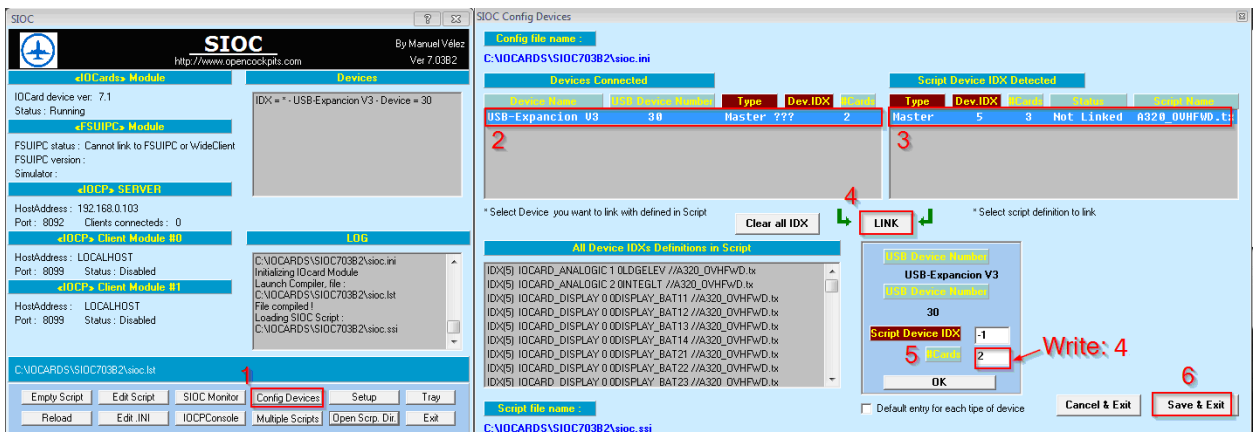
SIOC

SIOC
http://www.opencockpits.com
By Manuel Vélez
Ver 7.03B2

«IOCards» Module
IOCard device ver: 7.1
Status : Running

Devices
IDX = * - USB-Expancion V3 - Device = 30

«FSUIPC» Module
FSUIPC status : Cannot link to FSUIPC or WideClient
FSUIPC version :
Simulator :

«IOCP» SERVER
HostAddress : 192.168.0.103
Port : 8092 Clients connecteds : 0

«IOCP» Client Module #0
HostAddress : LOCALHOST
Port : 8099 Status : Disabled

«IOCP» Client Module #1
HostAddress : LOCALHOST
Port : 8099 Status : Disabled

LOG
C:\IOCARDS\SIOC703B2\sioc.ini
Initializing IOcard Module
Launch Compiler, file :
C:\IOCARDS\SIOC703B2\sioc.lst
File compiled !
Loading SIOC Script :
C:\IOCARDS\SIOC703B2\sioc.ssi

C:\IOCARDS\SIOC703B2\sioc.lst

1

Empty Script | Edit Script | SIOC Monitor | Config Devices | Setup | Tray
Reload | Edit .INI | IOCPConsole | Multiple Scripts | Open Scrp. Dir. | Exit

SIOC Config Devices

Config file name :
C:\IOCARDS\SIOC703B2\sioc.ini

Devices Connected
| Device Name | USB Device Number | Type | Dev.IDX | #Cards |
|---|---|---|---|---|
| USB-Expancion V3 | 30 | Master ??? | | 2 |

2

Script Device IDX Detected
| Type | Dev.IDX | #Cards | Status | Script Name |
|---|---|---|---|---|
| Master | 5 | 3 | Not Linked | A320_OVHFWD.t: |

3

* Select Device you want to link with defined in Script
Clear all IDX
4
LINK
* Select script definition to link

All Device IDXs Definitions in Script
IDX[5] IOCARD_ANALOGIC 1 0LDGELEV //A320_OVHFWD.tx
IDX[5] IOCARD_ANALOGIC 2 0INTEGLT //A320_OVHFWD.tx
IDX[5] IOCARD_DISPLAY 0 0DISPLAY_BAT11 //A320_OVHFWD.tx
IDX[5] IOCARD_DISPLAY 0 0DISPLAY_BAT12 //A320_OVHFWD.tx
IDX[5] IOCARD_DISPLAY 0 0DISPLAY_BAT13 //A320_OVHFWD.tx
IDX[5] IOCARD_DISPLAY 0 0DISPLAY_BAT14 //A320_OVHFWD.tx
IDX[5] IOCARD_DISPLAY 0 0DISPLAY_BAT21 //A320_OVHFWD.tx
IDX[5] IOCARD_DISPLAY 0 0DISPLAY_BAT22 //A320_OVHFWD.tx
IDX[5] IOCARD_DISPLAY 0 0DISPLAY_BAT23 //A320_OVHFWD.tx

USB Device Number
USB-Expancion V3
USB Device Number
30
Script Device IDX -1
5 #Cards 2
Write: 4
OK

Script file name :
C:\IOCARDS\SIOC703B2\sioc.ssi

Default entry for each tipe of device

6
Cancel & Exit
Save & Exit